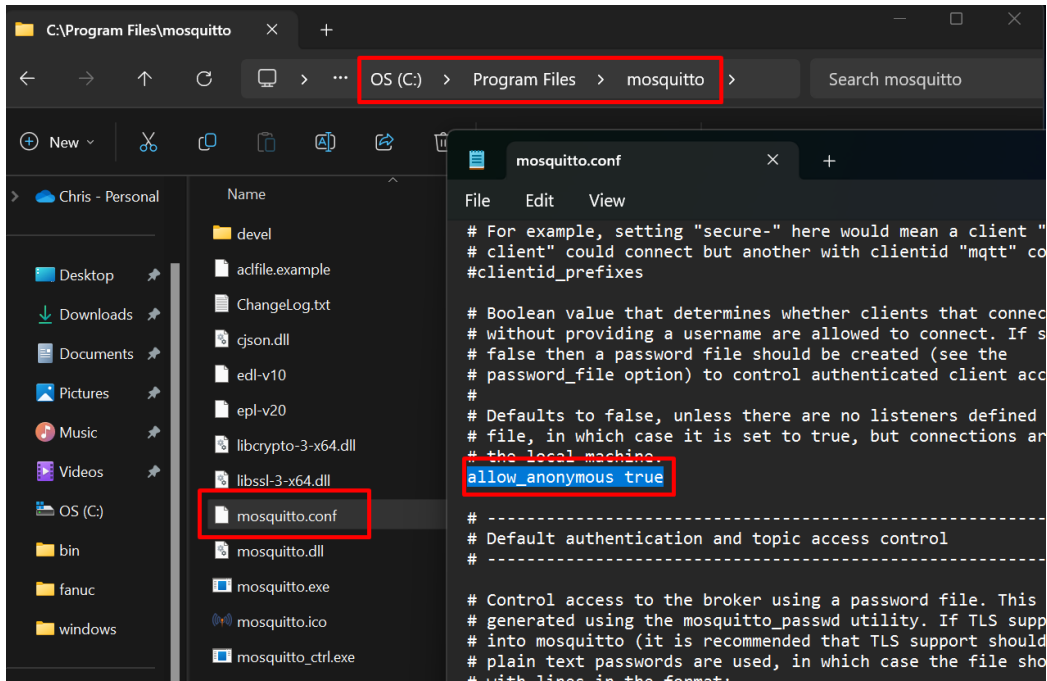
C:\Program Files\mosquitto
+
OS (C:) > Program Files > mosquitto >
Search mosquitto
New
Chris - Personal
Desktop
Downloads
Documents
Pictures
Music
Videos
OS (C:)
bin
fanuc
windows
Name
devel
aclfile.example
ChangeLog.txt
cjson.dll
edl-v10
epl-v20
libcrypto-3-x64.dll
libssl-3-x64.dll
mosquitto.conf
mosquitto.dll
mosquitto.exe
mosquitto.ico
mosquitto_ctrl.exe

mosquitto.conf
File Edit View

# For example, setting "secure-" here would mean a client "
# client" could connect but another with clientid "mqtt" co
#clientid_prefixes

# Boolean value that determines whether clients that connec
# without providing a username are allowed to connect. If s
# false then a password file should be created (see the
# password_file option) to control authenticated client acc
#
# Defaults to false, unless there are no listeners defined
# file, in which case it is set to true, but connections ar
# the local machine.
allow_anonymous true

# -----------------------------------------------------------
# Default authentication and topic access control
# -----------------------------------------------------------

# Control access to the broker using a password file. This
# generated using the mosquitto_passwd utility. If TLS supp
# into mosquitto (it is recommended that TLS support should
# plain text passwords are used, in which case the file sho
# with lines in the format: